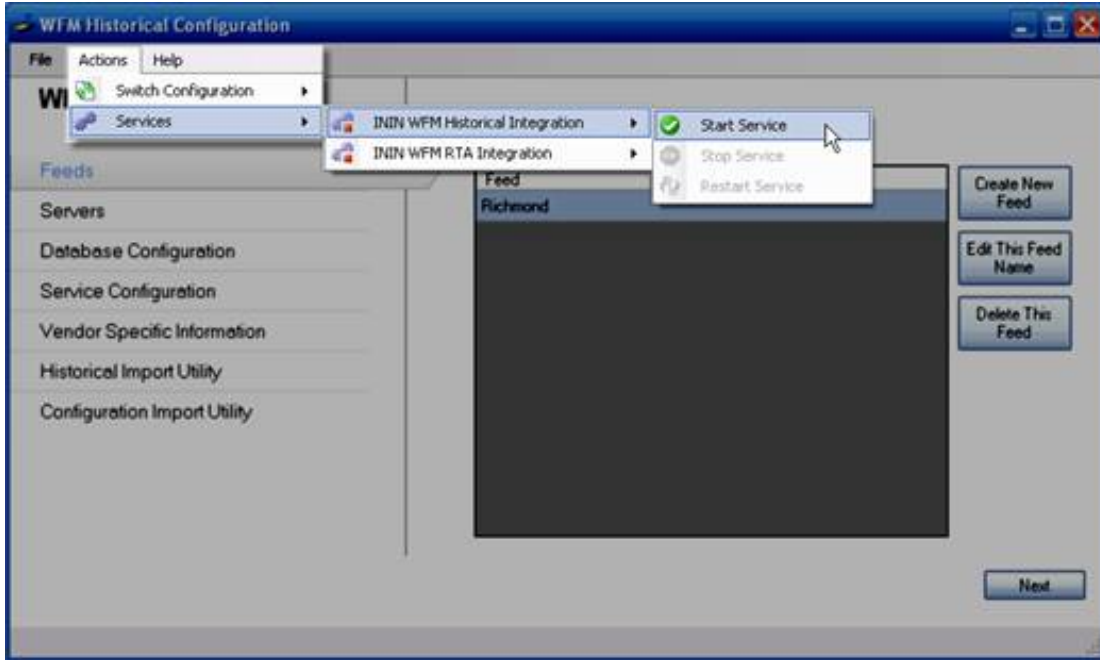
WFM Historical Configuration

File Actions Help

Switch Configuration
Services

ININ WFM Historical Integration
ININ WFM RTA Integration

Start Service
Stop Service
Restart Service

WI

Feeds
Servers
Database Configuration
Service Configuration
Vendor Specific Information
Historical Import Utility
Configuration Import Utility

Feed
Richmond

Create New Feed
Edit This Feed Name
Delete This Feed

Next